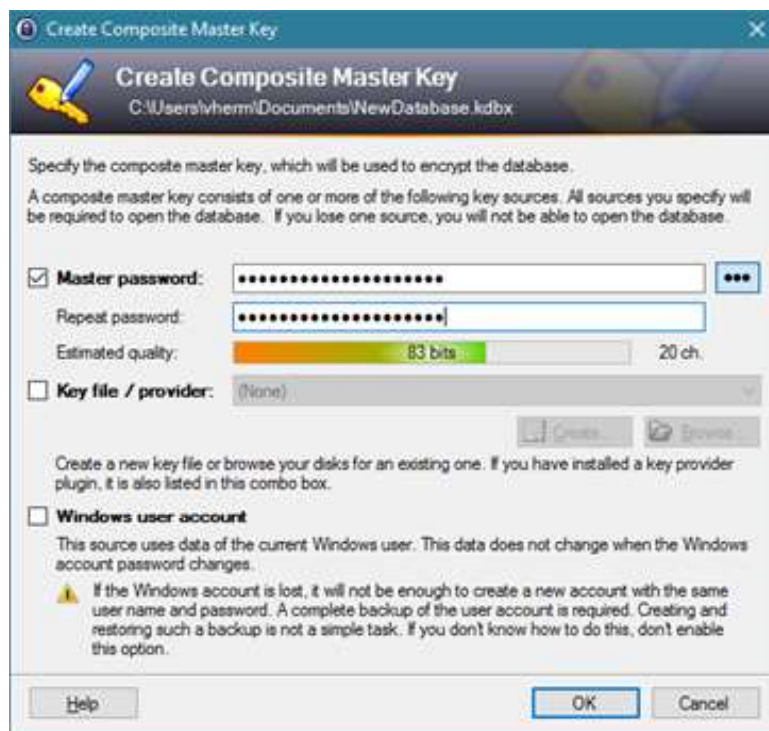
Create Composite Master Key

Create Composite Master Key
C:\Users\vherm\Documents\NewDatabase.kdbx

Specify the composite master key, which will be used to encrypt the database.

A composite master key consists of one or more of the following key sources. All sources you specify will be required to open the database. If you lose one source, you will not be able to open the database.

Master password: ••••••••••••••••••••
•••
Repeat password: ••••••••••••••••••••
Estimated quality: 83 bits 20 ch.

Key file / provider: (None)

Create... Browse...

Create a new key file or browse your disks for an existing one. If you have installed a key provider plugin, it is also listed in this combo box.

Windows user account

This source uses data of the current Windows user. This data does not change when the Windows account password changes.

If the Windows account is lost, it will not be enough to create a new account with the same user name and password. A complete backup of the user account is required. Creating and restoring such a backup is not a simple task. If you don't know how to do this, don't enable this option.

Help
OK
Cancel